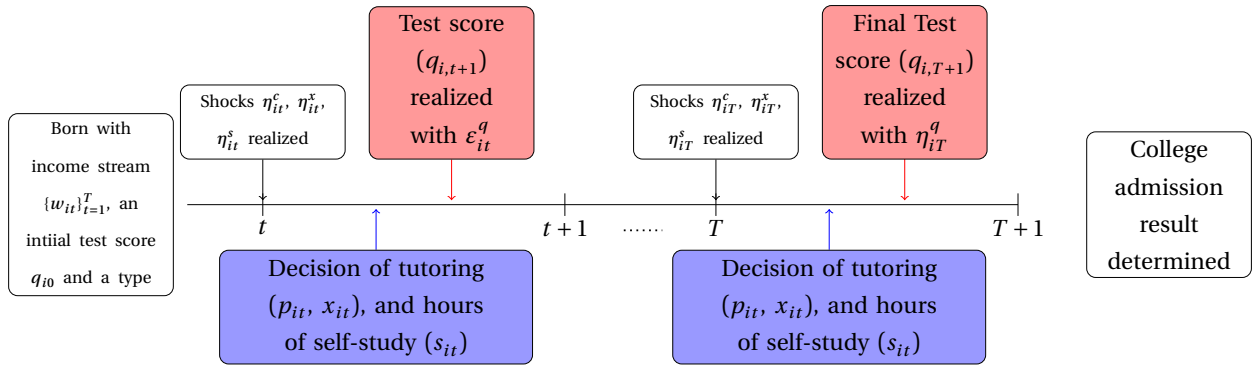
Born with income stream $\{w_{it}\}_{t=1}^{T}$, an intiial test score $q_{i0}$ and a type

Shocks $\eta_{it}^{c}$, $\eta_{it}^{x}$, $\eta_{it}^{s}$ realized

Test score $(q_{i,t+1})$ realized with $\varepsilon_{it}^{q}$

Shocks $\eta_{iT}^{c}$, $\eta_{iT}^{x}$, $\eta_{iT}^{s}$ realized

Final Test score $(q_{i,T+1})$ realized with $\eta_{iT}^{q}$

College admission result determined

$t$

$t+1$

……

$T$

$T+1$

Decision of tutoring $(p_{it}, x_{it})$, and hours of self-study $(s_{it})$

Decision of tutoring $(p_{it}, x_{it})$, and hours of self-study $(s_{it})$